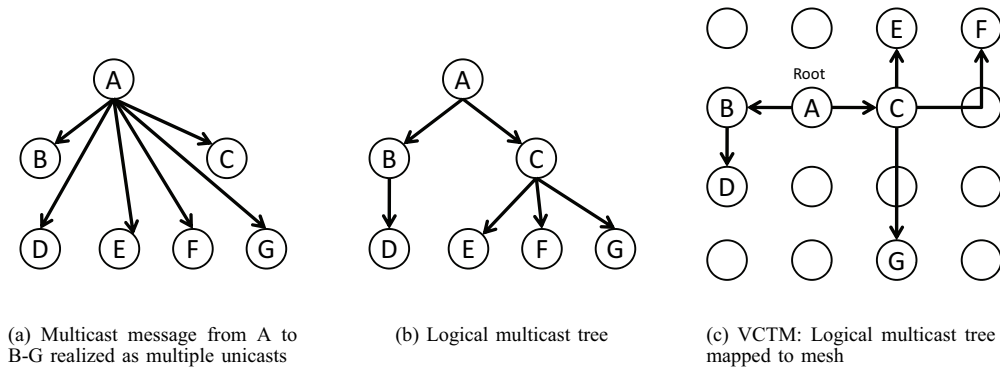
A

B C

D E F G

(a) Multicast message from A to B-G realized as multiple unicasts

A

B C

D E F G

(b) Logical multicast tree

E F

Root

B A C

D

G

(c) VCTM: Logical multicast tree mapped to mesh